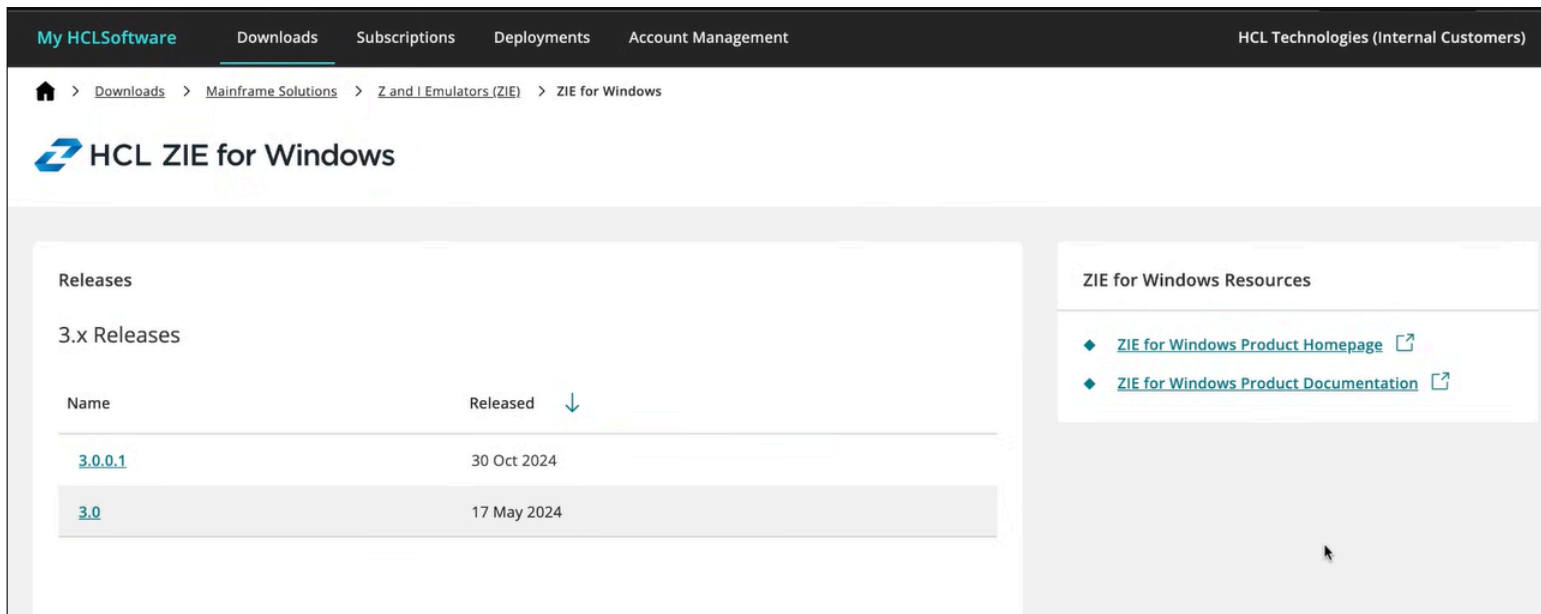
My HCLSoftware Downloads Subscriptions Deployments Account Management HCL Technologies (Internal Customers)

> Downloads > Mainframe Solutions > Z and I Emulators (ZIE) > ZIE for Windows

HCL ZIE for Windows

Releases

3.x Releases

| Name | Released |
|---|---|
| 3.0.0.1 | 30 Oct 2024 |
| 3.0 | 17 May 2024 |

ZIE for Windows Resources

ZIE for Windows Product Homepage

ZIE for Windows Product Documentation